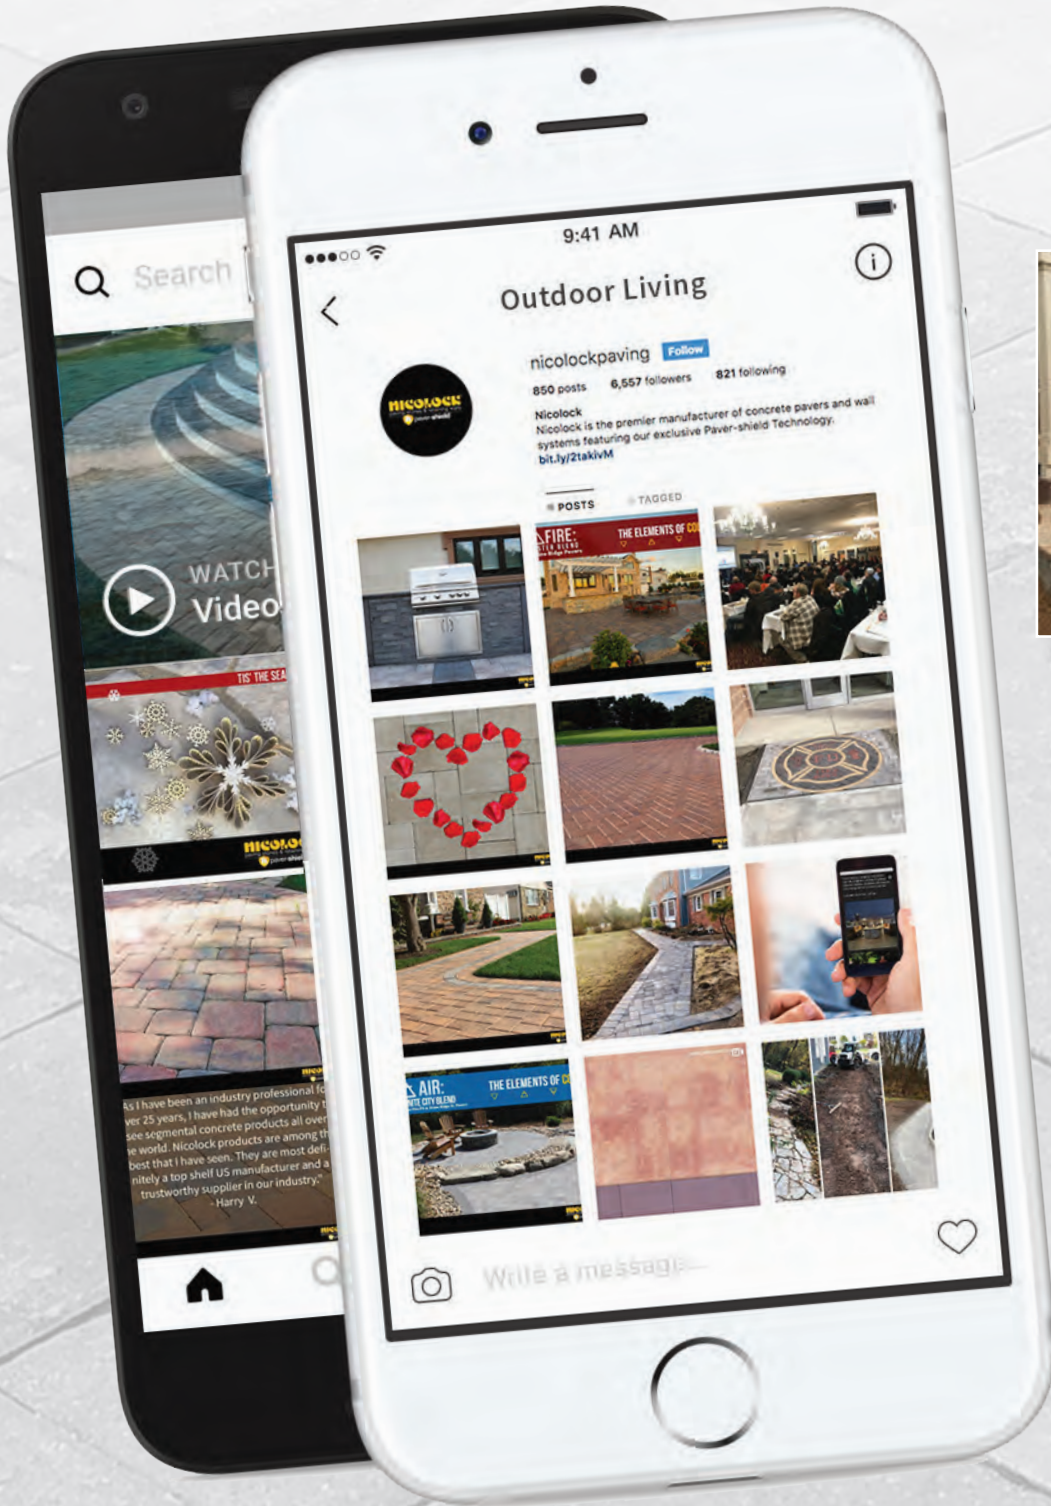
Search

WATCH
Video

TIS' THE SEA

NICOLOCK

As I have been an industry professional f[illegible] ver 25 years, I have had the opportunity t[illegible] see segmental concrete products all over he world. Nicolock products are among th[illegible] best that I have seen. They are most defi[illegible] nitely a top shelf US manufacturer and a trustworthy supplier in our industry." - Harry V.

9:41 AM

Outdoor Living

NICOLOCK

nicolockpaving Follow

850 posts 6,557 followers 821 following

Nicolock
Nicolock is the premier manufacturer of concrete pavers and wall systems featuring our exclusive Paver-shield Technology.
bit.ly/2takivM

POSTS TAGGED

FIRE: THE ELEMENTS OF CO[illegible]

AIR: THE ELEMENTS OF C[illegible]

Write a message...